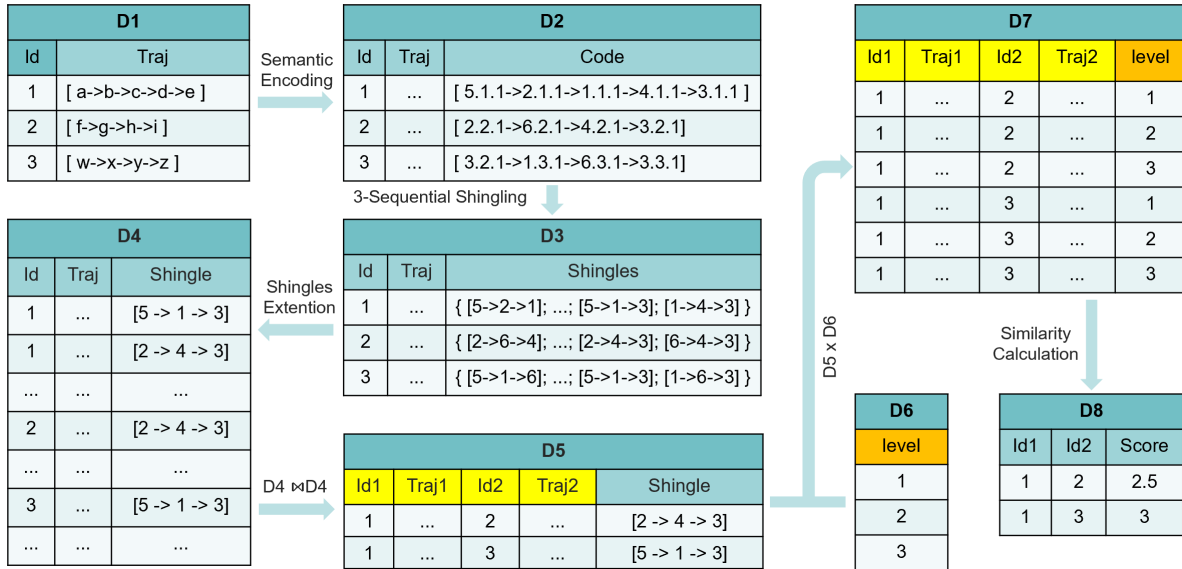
| D1 | |
|---|---|
| Id | Traj |
| 1 | [ a->b->c->d->e ] |
| 2 | [ f->g->h->i ] |
| 3 | [ w->x->y->z ] |

Semantic Encoding

| D2 | | |
|---|---|---|
| Id | Traj | Code |
| 1 | ... | [ 5.1.1->2.1.1->1.1.1->4.1.1->3.1.1 ] |
| 2 | ... | [ 2.2.1->6.2.1->4.2.1->3.2.1] |
| 3 | ... | [ 3.2.1->1.3.1->6.3.1->3.3.1] |

3-Sequential Shingling

| D3 | | |
|---|---|---|
| Id | Traj | Shingles |
| 1 | ... | { [5->2->1]; ...; [5->1->3]; [1->4->3] } |
| 2 | ... | { [2->6->4]; ...; [2->4->3]; [6->4->3] } |
| 3 | ... | { [5->1->6]; ...; [5->1->3]; [1->6->3] } |

Shingles Extention

| D4 | | |
|---|---|---|
| Id | Traj | Shingle |
| 1 | ... | [5 -> 1 -> 3] |
| 1 | ... | [2 -> 4 -> 3] |
| ... | ... | ... |
| 2 | ... | [2 -> 4 -> 3] |
| ... | ... | ... |
| 3 | ... | [5 -> 1 -> 3] |
| ... | ... | ... |

D4 ⋈D4

| D5 | | | | |
|---|---|---|---|---|
| Id1 | Traj1 | Id2 | Traj2 | Shingle |
| 1 | ... | 2 | ... | [2 -> 4 -> 3] |
| 1 | ... | 3 | ... | [5 -> 1 -> 3] |

D5 x D6

| D6 |
|---|
| level |
| 1 |
| 2 |
| 3 |

| D7 | | | | |
|---|---|---|---|---|
| Id1 | Traj1 | Id2 | Traj2 | level |
| 1 | ... | 2 | ... | 1 |
| 1 | ... | 2 | ... | 2 |
| 1 | ... | 2 | ... | 3 |
| 1 | ... | 3 | ... | 1 |
| 1 | ... | 3 | ... | 2 |
| 1 | ... | 3 | ... | 3 |

Similarity Calculation

| D8 | | |
|---|---|---|
| Id1 | Id2 | Score |
| 1 | 2 | 2.5 |
| 1 | 3 | 3 |